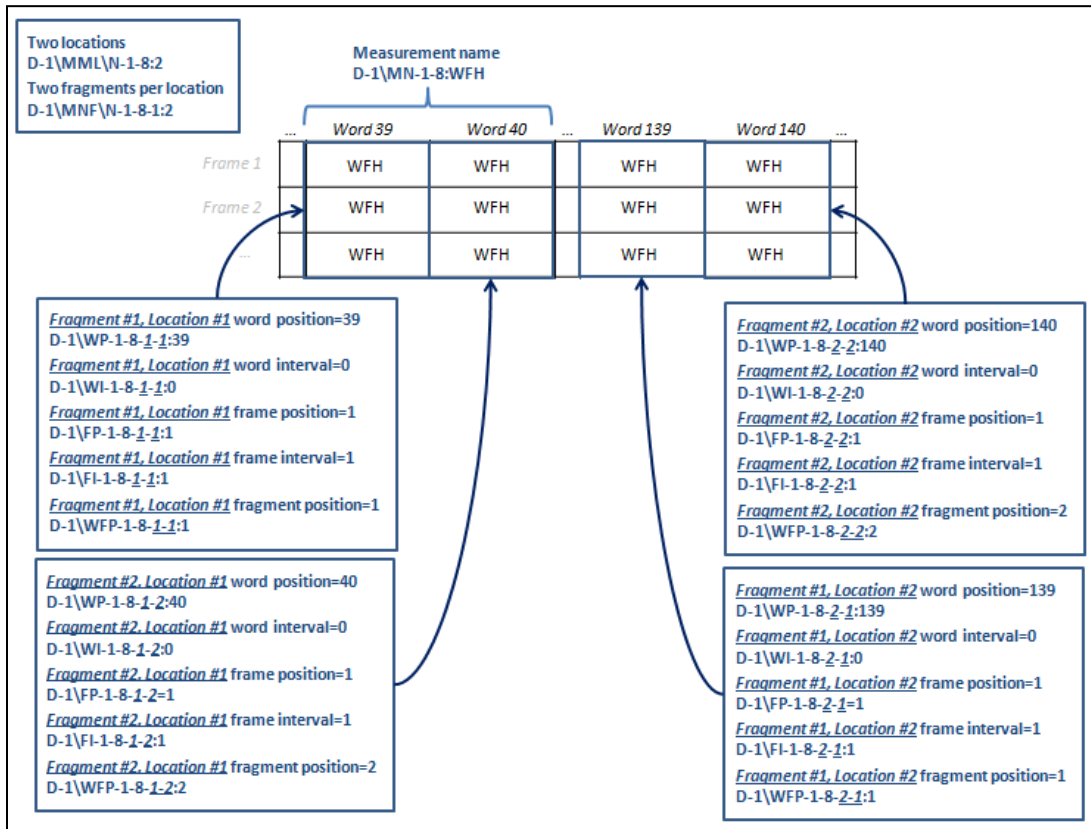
Two locations
D-1\MML\N-1-8:2
Two fragments per location
D-1\MNF\N-1-8-1:2

Measurement name
D-1\MN-1-8:WFH

| ... | Word 39 | Word 40 | ... | Word 139 | Word 140 | ... |
|---|---|---|---|---|---|---|
| Frame 1 | WFH | WFH | | WFH | WFH | |
| Frame 2 | WFH | WFH | | WFH | WFH | |
| ... | WFH | WFH | | WFH | WFH | |

Fragment #1, Location #1 word position=39
D-1\WP-1-8-1-1:39
Fragment #1, Location #1 word interval=0
D-1\WI-1-8-1-1:0
Fragment #1, Location #1 frame position=1
D-1\FP-1-8-1-1:1
Fragment #1, Location #1 frame interval=1
D-1\FI-1-8-1-1:1
Fragment #1, Location #1 fragment position=1
D-1\WFP-1-8-1-1:1

Fragment #2, Location #2 word position=140
D-1\WP-1-8-2-2:140
Fragment #2, Location #2 word interval=0
D-1\WI-1-8-2-2:0
Fragment #2, Location #2 frame position=1
D-1\FP-1-8-2-2:1
Fragment #2, Location #2 frame interval=1
D-1\FI-1-8-2-2:1
Fragment #2, Location #2 fragment position=2
D-1\WFP-1-8-2-2:2

Fragment #2. Location #1 word position=40
D-1\WP-1-8-1-2:40
Fragment #2. Location #1 word interval=0
D-1\WI-1-8-1-2:0
Fragment #2. Location #1 frame position=1
D-1\FP-1-8-1-2=1
Fragment #2. Location #1 frame interval=1
D-1\FI-1-8-1-2:1
Fragment #2. Location #1 fragment position=2
D-1\WFP-1-8-1-2:2

Fragment #1, Location #2 word position=139
D-1\WP-1-8-2-1:139
Fragment #1, Location #2 word interval=0
D-1\WI-1-8-2-1:0
Fragment #1, Location #2 frame position=1
D-1\FP-1-8-2-1=1
Fragment #1, Location #2 frame interval=1
D-1\FI-1-8-2-1:1
Fragment #1, Location #2 fragment position=1
D-1\WFP-1-8-2-1:1